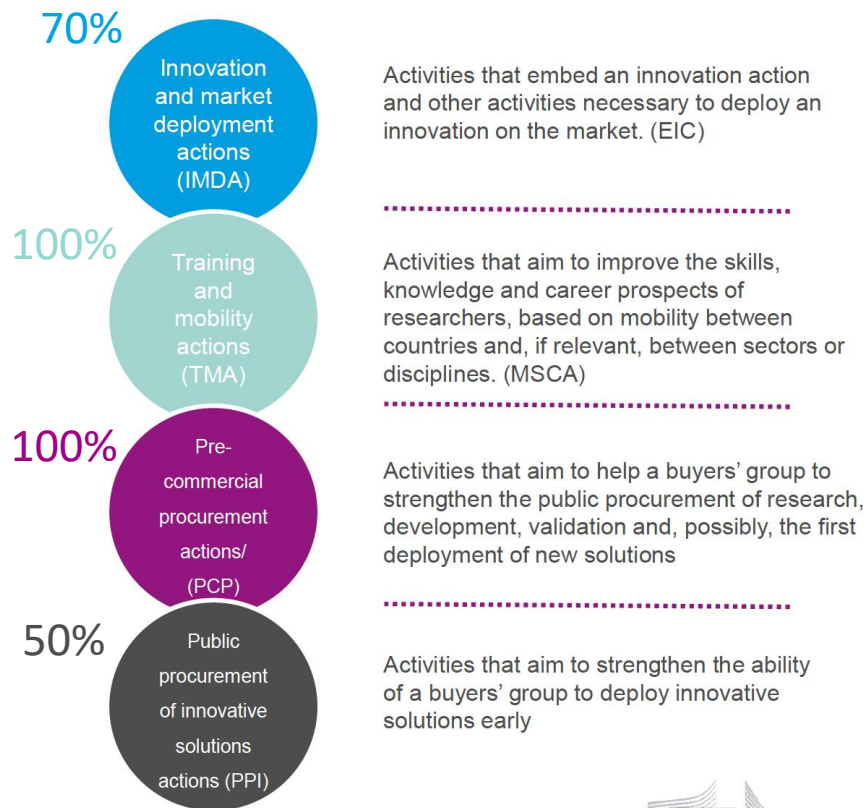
70%

Innovation and market deployment actions (IMDA)

Activities that embed an innovation action and other activities necessary to deploy an innovation on the market. (EIC)

100%

Training and mobility actions (TMA)

Activities that aim to improve the skills, knowledge and career prospects of researchers, based on mobility between countries and, if relevant, between sectors or disciplines. (MSCA)

100%

Pre-commercial procurement actions/ (PCP)

Activities that aim to help a buyers' group to strengthen the public procurement of research, development, validation and, possibly, the first deployment of new solutions

50%

Public procurement of innovative solutions actions (PPI)

Activities that aim to strengthen the ability of a buyers' group to deploy innovative solutions early